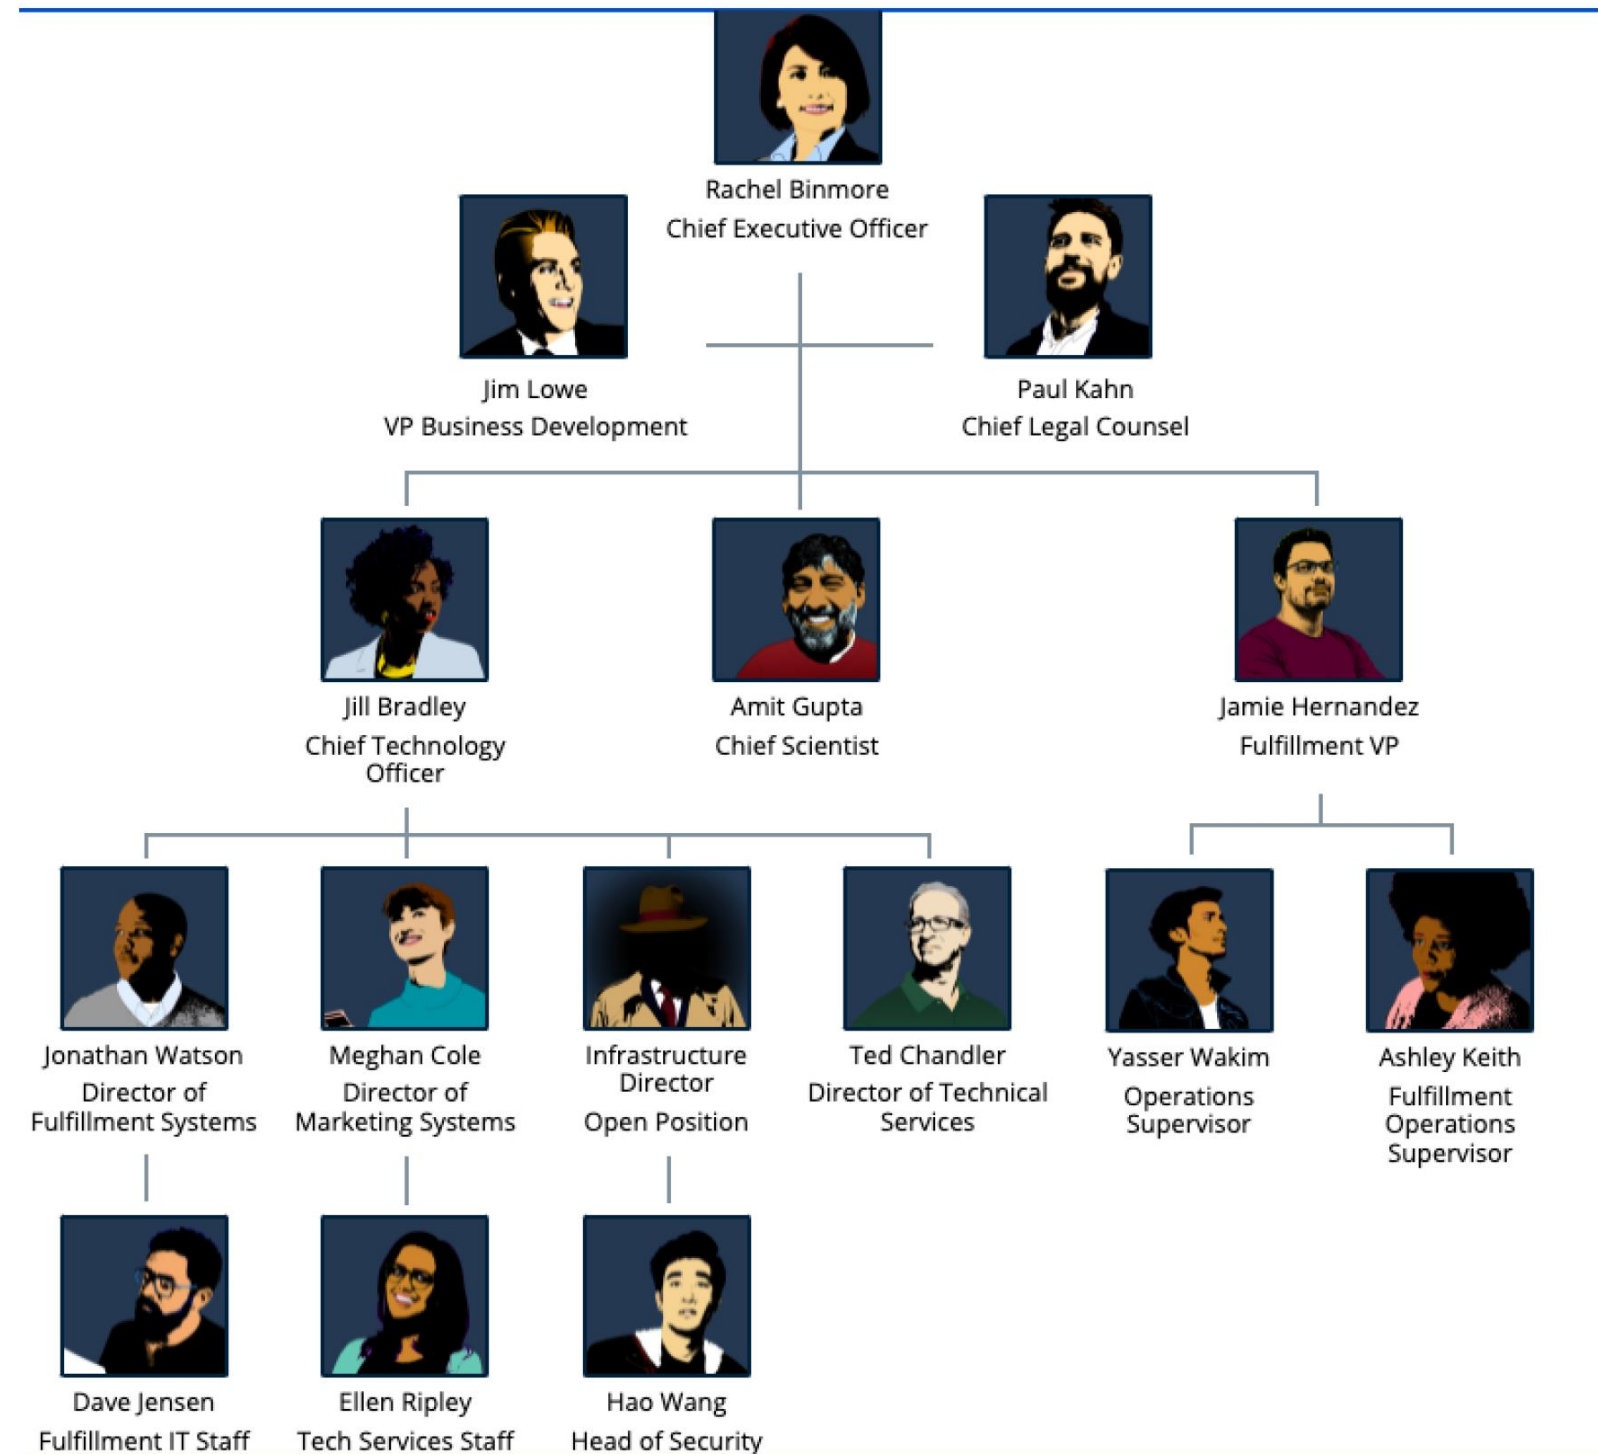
Rachel Binmore
Chief Executive Officer

Jim Lowe
VP Business Development

Paul Kahn
Chief Legal Counsel

Jill Bradley
Chief Technology Officer

Amit Gupta
Chief Scientist

Jamie Hernandez
Fulfillment VP

Jonathan Watson
Director of Fulfillment Systems

Meghan Cole
Director of Marketing Systems

Infrastructure Director
Open Position

Ted Chandler
Director of Technical Services

Yasser Wakim
Operations Supervisor

Ashley Keith
Fulfillment Operations Supervisor

Dave Jensen
Fulfillment IT Staff

Ellen Ripley
Tech Services Staff

Hao Wang
Head of Security